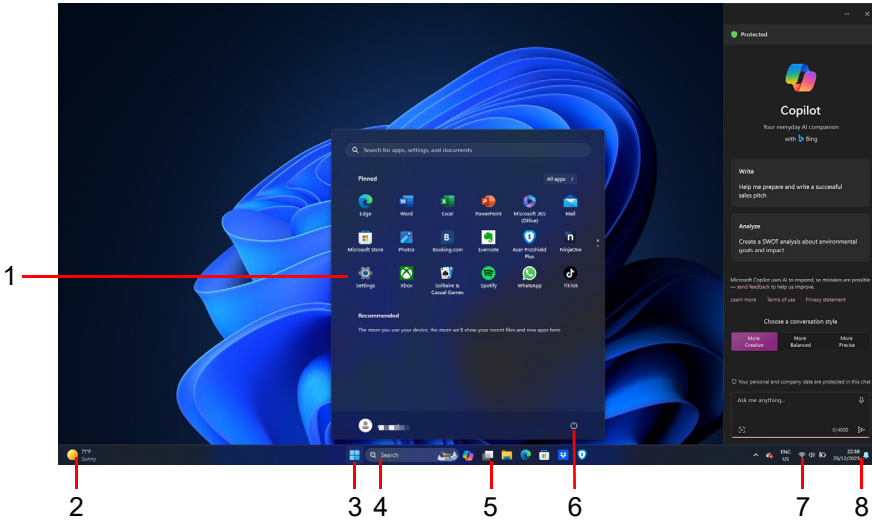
Search for apps, settings, and documents

Pinned

All apps >

Edge
Word
Excel
PowerPoint
Microsoft 365 (Office)
Mail
Microsoft Store
Photos
Booking.com
Evernote
Acer ProShield Plus
NinjaOne
Settings
Xbox
Solitaire & Casual Games
Spotify
WhatsApp
TikTok

Recommended

The more you use your device, the more we'll show your recent files and new apps here.

Protected

Copilot

Your everyday AI companion with Bing

Write

Help me prepare and write a successful sales pitch

Analyze

Create a SWOT analysis about environmental goals and impact

Microsoft Copilot uses AI to respond, so mistakes are possible — send feedback to help us improve.

Learn more | Terms of use | Privacy statement

Choose a conversation style

More Creative | More Balanced | More Precise

Your personal and company data are protected in this chat

Ask me anything...

0/4000

71°F
Sunny

Search

ENG
US

22:58
25/12/2023

1
2
3
4
5
6
7
8